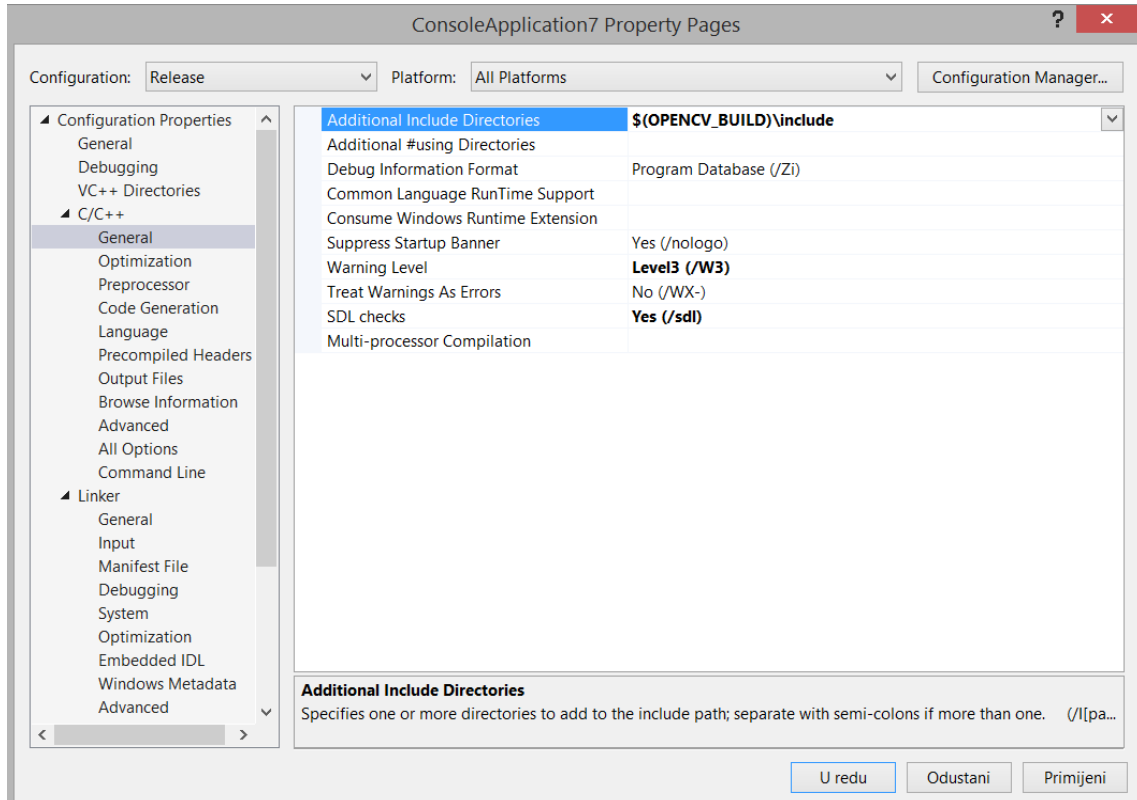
ConsoleApplication7 Property Pages

?

Configuration: Release

Platform: All Platforms

Configuration Manager...

Configuration Properties
General
Debugging
VC++ Directories
C/C++
General
Optimization
Preprocessor
Code Generation
Language
Precompiled Headers
Output Files
Browse Information
Advanced
All Options
Command Line
Linker
General
Input
Manifest File
Debugging
System
Optimization
Embedded IDL
Windows Metadata
Advanced

| | |
|---|---|
| Additional Include Directories | $(OPENCV_BUILD)\include |
| Additional #using Directories | |
| Debug Information Format | Program Database (/Zi) |
| Common Language RunTime Support | |
| Consume Windows Runtime Extension | |
| Suppress Startup Banner | Yes (/nologo) |
| Warning Level | Level3 (/W3) |
| Treat Warnings As Errors | No (/WX-) |
| SDL checks | Yes (/sdl) |
| Multi-processor Compilation | |

Additional Include Directories
Specifies one or more directories to add to the include path; separate with semi-colons if more than one. (/I[pa...

U redu
Odustani
Primijeni